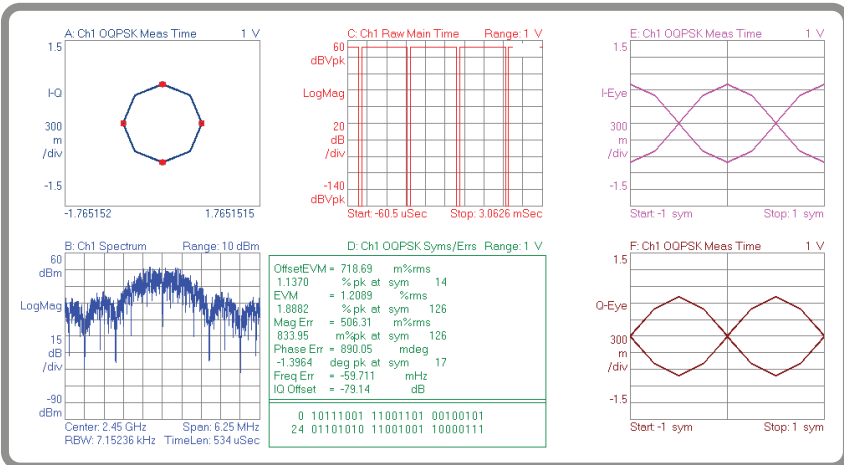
A: Ch1 OQPSK Meas Time 1 V

1.5

I-Q

300
m
/div

-1.5

-1.765152 1.7651515

C: Ch1 Raw Main Time Range: 1 V

60
dBVpk

LogMag

20
dB
/div

-140
dBVpk

Start: -60.5 uSec Stop: 3.0626 mSec

E: Ch1 OQPSK Meas Time 1 V

1.5

I-Eye

300
m
/div

-1.5

Start: -1 sym Stop: 1 sym

B: Ch1 Spectrum Range: 10 dBm

60
dBm

LogMag

15
dB
/div

-90
dBm

Center: 2.45 GHz Span: 6.25 MHz
RBW: 7.15236 kHz TimeLen: 534 uSec

D: Ch1 OQPSK Syms/Errs Range: 1 V

OffsetEVM = 718.69 m%rms
1.1370 % pk at sym 14
EVM = 1.2089 %rms
1.8882 % pk at sym 126
Mag Err = 506.31 m%rms
833.95 m%pk at sym 126
Phase Err = 890.05 mdeg
-1.3964 deg pk at sym 17
Freq Err = -59.711 mHz
IQ Offset = -79.14 dB

0 10111001 11001101 00100101
24 01101010 11001001 10000111

F: Ch1 OQPSK Meas Time 1 V

1.5

Q-Eye

300
m
/div

-1.5

Start: -1 sym Stop: 1 sym